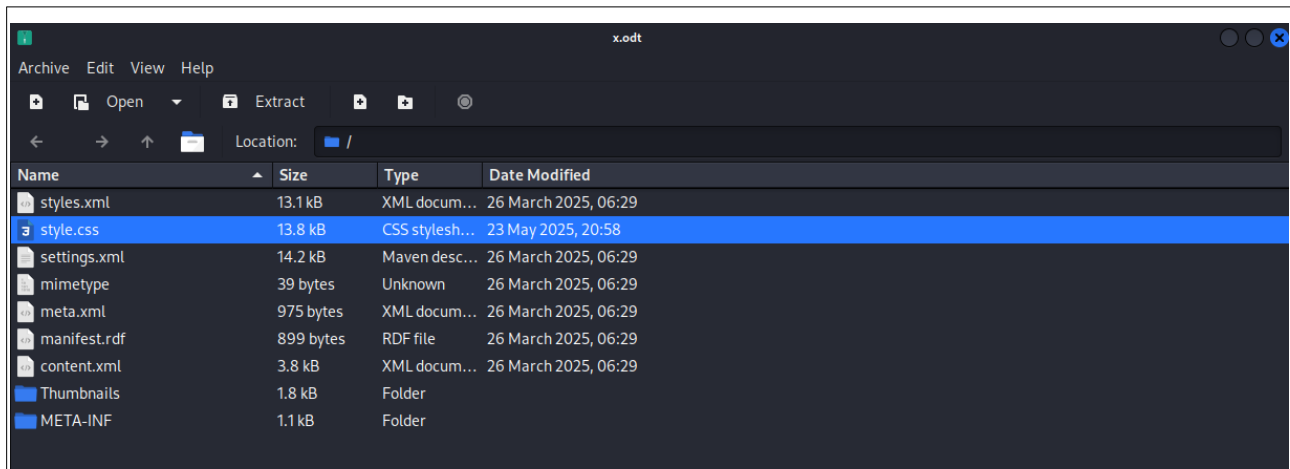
x.odt

Archive Edit View Help

Open Extract

Location: /

| Name | Size | Type | Date Modified |
|---|---|---|---|
| styles.xml | 13.1 kB | XML docum… | 26 March 2025, 06:29 |
| style.css | 13.8 kB | CSS stylesh… | 23 May 2025, 20:58 |
| settings.xml | 14.2 kB | Maven desc… | 26 March 2025, 06:29 |
| mimetype | 39 bytes | Unknown | 26 March 2025, 06:29 |
| meta.xml | 975 bytes | XML docum… | 26 March 2025, 06:29 |
| manifest.rdf | 899 bytes | RDF file | 26 March 2025, 06:29 |
| content.xml | 3.8 kB | XML docum… | 26 March 2025, 06:29 |
| Thumbnails | 1.8 kB | Folder | |
| META-INF | 1.1 kB | Folder | |